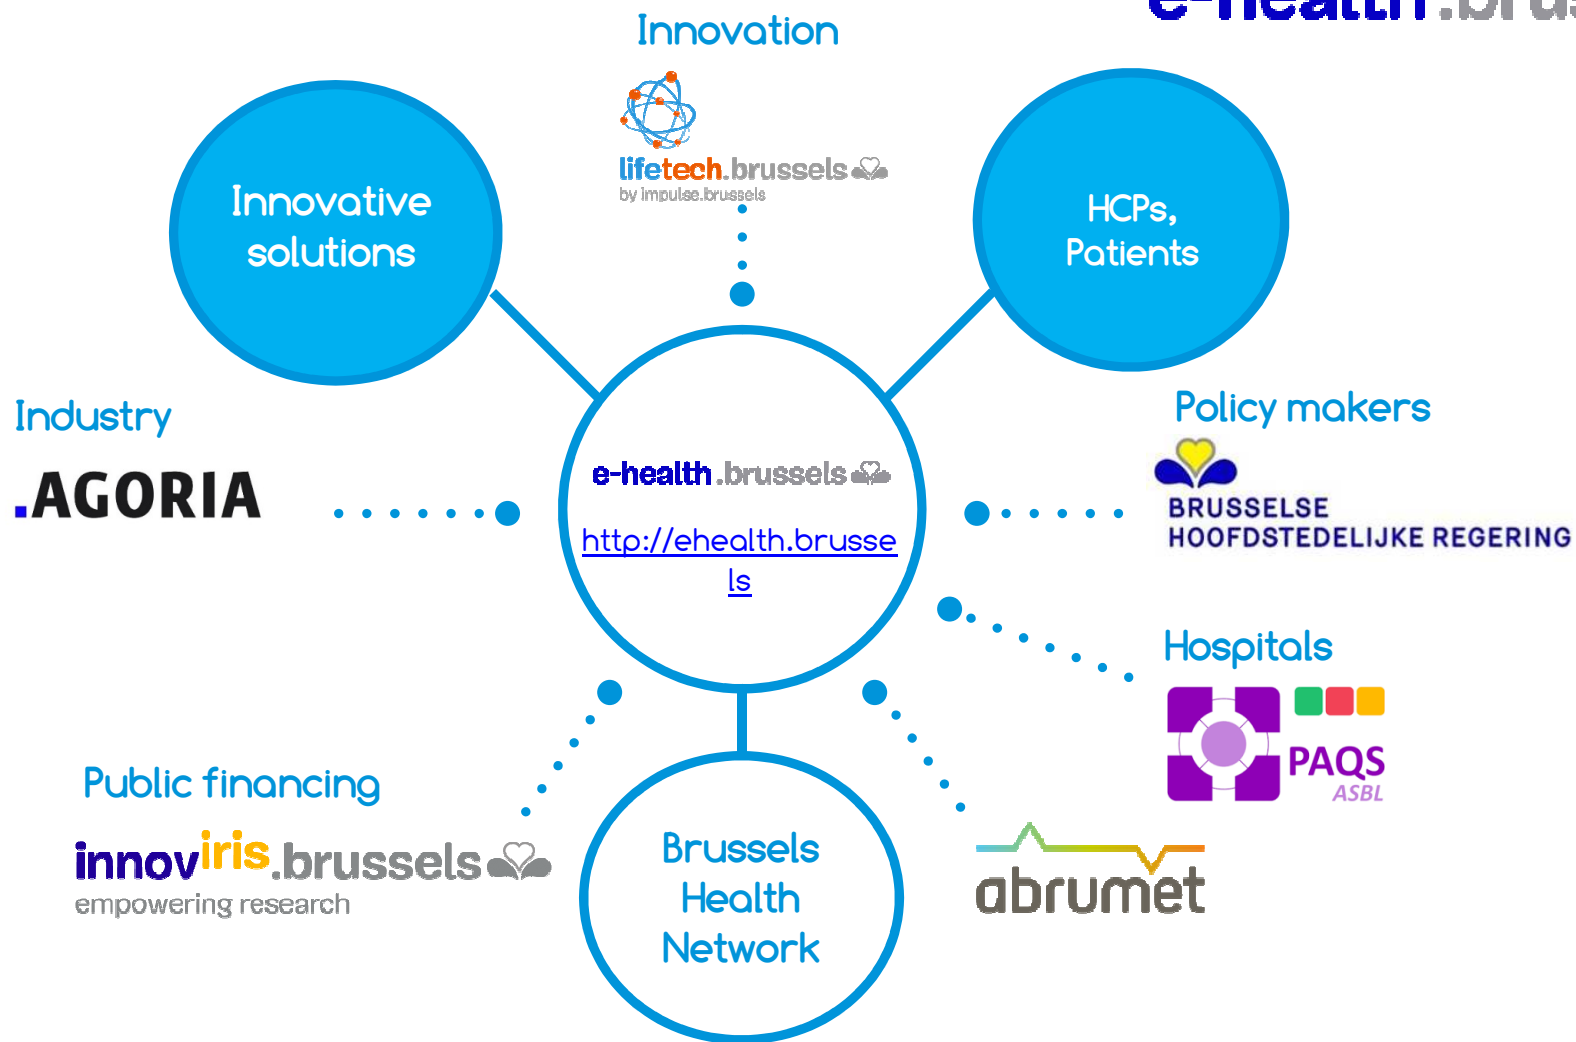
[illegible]

Innovation

lifetech.brussels
by impulse.brussels

Innovative solutions

HCPs, Patients

Industry

.AGORIA

e-health.brussels

http://ehealth.brussels

Policy makers

BRUSSELSE HOOFDSTEDELIJKE REGERING

Hospitals

PAQS ASBL

Public financing

innoviris.brussels
empowering research

Brussels Health Network

abrumet